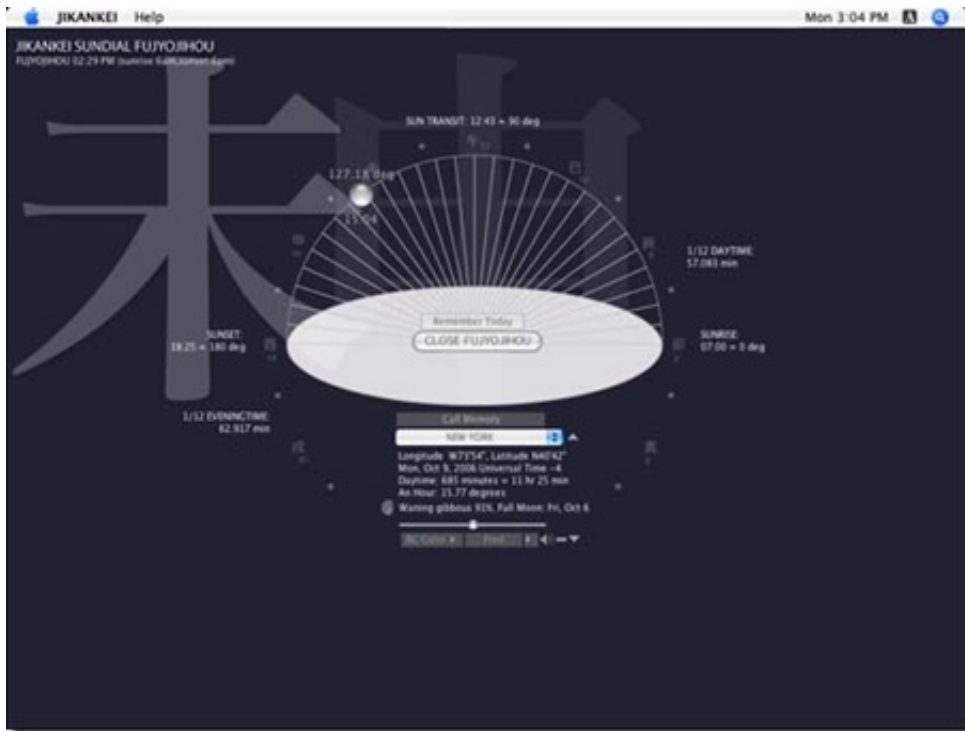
JIKANKEI Help

Mon 3:04 PM

JIKANKEI SUNDIAL FUJYOJIHOU

FUJYOJIHOU 02:29 PM (sunrise 6am sunset 6pm)

SUN TRANSIT: 12:43 = 90 deg

午

127.18 deg

15:04

1/12 DAYTIME: 57.083 min

SUNSET: 18:25 = 180 deg

Remember Today

CLOSE FUJYOJIHOU

SUNRISE: 07:00 = 0 deg

酉

卯

1/12 EVENINGTIME: 62.917 min

Call Memory

NEW YORK

Longitude W73°54", Latitude N40°42"
Mon, Oct 9, 2006 Universal Time -4
Daytime: 685 minutes = 11 hr 25 min
An Hour: 15.77 degrees

Waning gibbous 91%, Full Moon: Fri, Oct 6

BG Color

Fresh